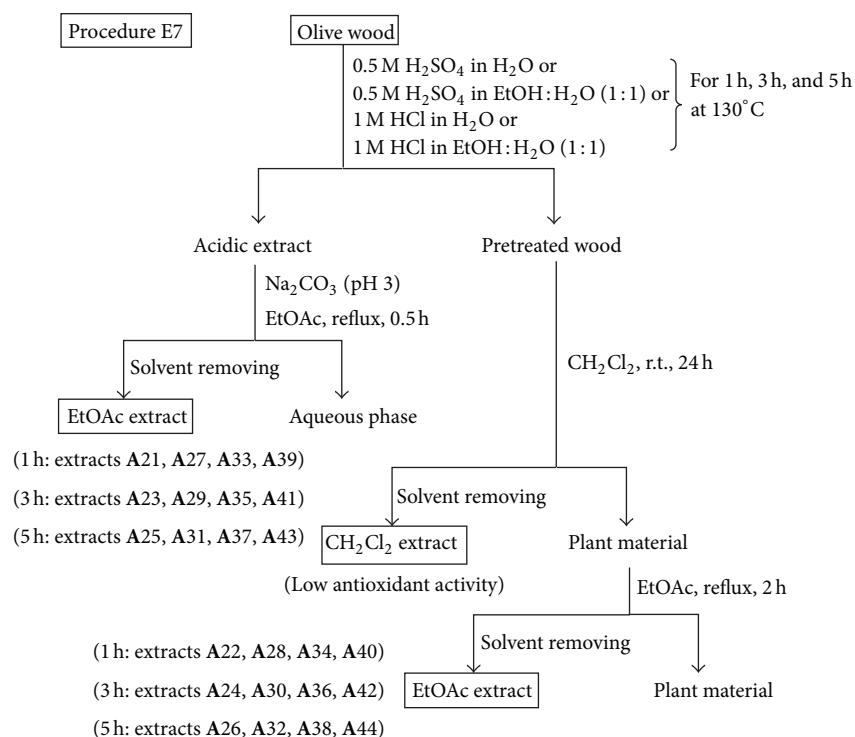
Procedure E7

Olive wood

0.5 M $H_2SO_4$ in $H_2O$ or
0.5 M $H_2SO_4$ in EtOH : $H_2O$ (1 : 1) or
1 M HCl in $H_2O$ or
1 M HCl in EtOH : $H_2O$ (1 : 1)

For 1 h, 3 h, and 5 h at 130°C

Acidic extract

Pretreated wood

$Na_2CO_3$ (pH 3)
EtOAc, reflux, 0.5 h

Solvent removing

EtOAc extract

Aqueous phase

$CH_2Cl_2$, r.t., 24 h

(1 h: extracts **A**21, **A**27, **A**33, **A**39)
(3 h: extracts **A**23, **A**29, **A**35, **A**41)
(5 h: extracts **A**25, **A**31, **A**37, **A**43)

Solvent removing

$CH_2Cl_2$ extract

Plant material

(Low antioxidant activity)

EtOAc, reflux, 2 h

Solvent removing

(1 h: extracts **A**22, **A**28, **A**34, **A**40)
(3 h: extracts **A**24, **A**30, **A**36, **A**42)
(5 h: extracts **A**26, **A**32, **A**38, **A**44)

EtOAc extract

Plant material